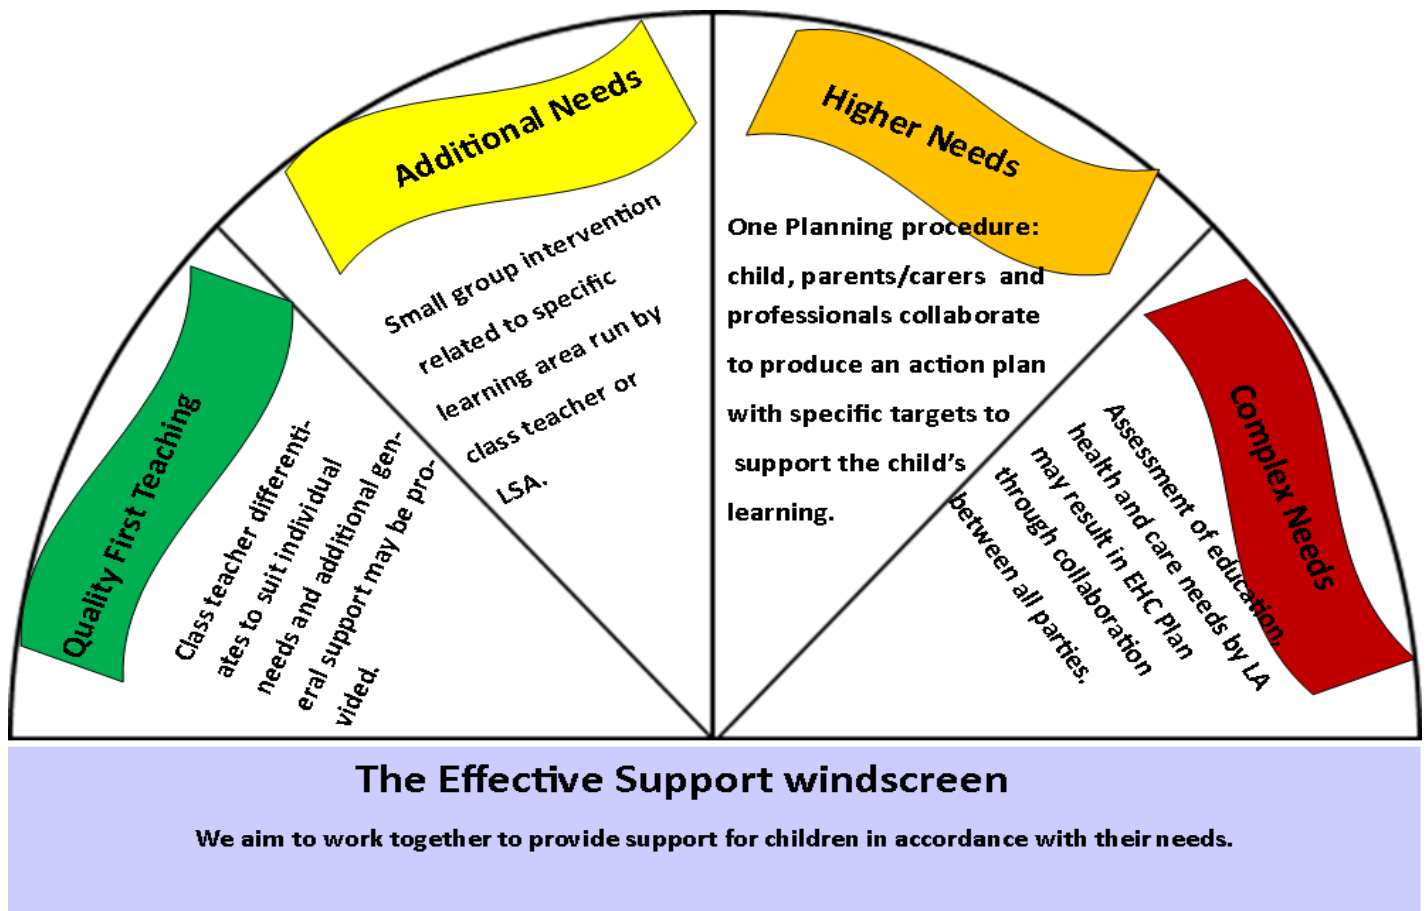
Quality First Teaching

Class teacher differentiates to suit individual needs and additional general support may be provided.

Additional Needs

Small group intervention related to specific learning area run by class teacher or LSA.

Higher Needs

One Planning procedure: child, parents/carers and professionals collaborate to produce an action plan with specific targets to support the child's learning.

Complex Needs

Assessment of education, health and care needs by LA may result in EHC Plan through collaboration between all parties.

The Effective Support windscreen

We aim to work together to provide support for children in accordance with their needs.